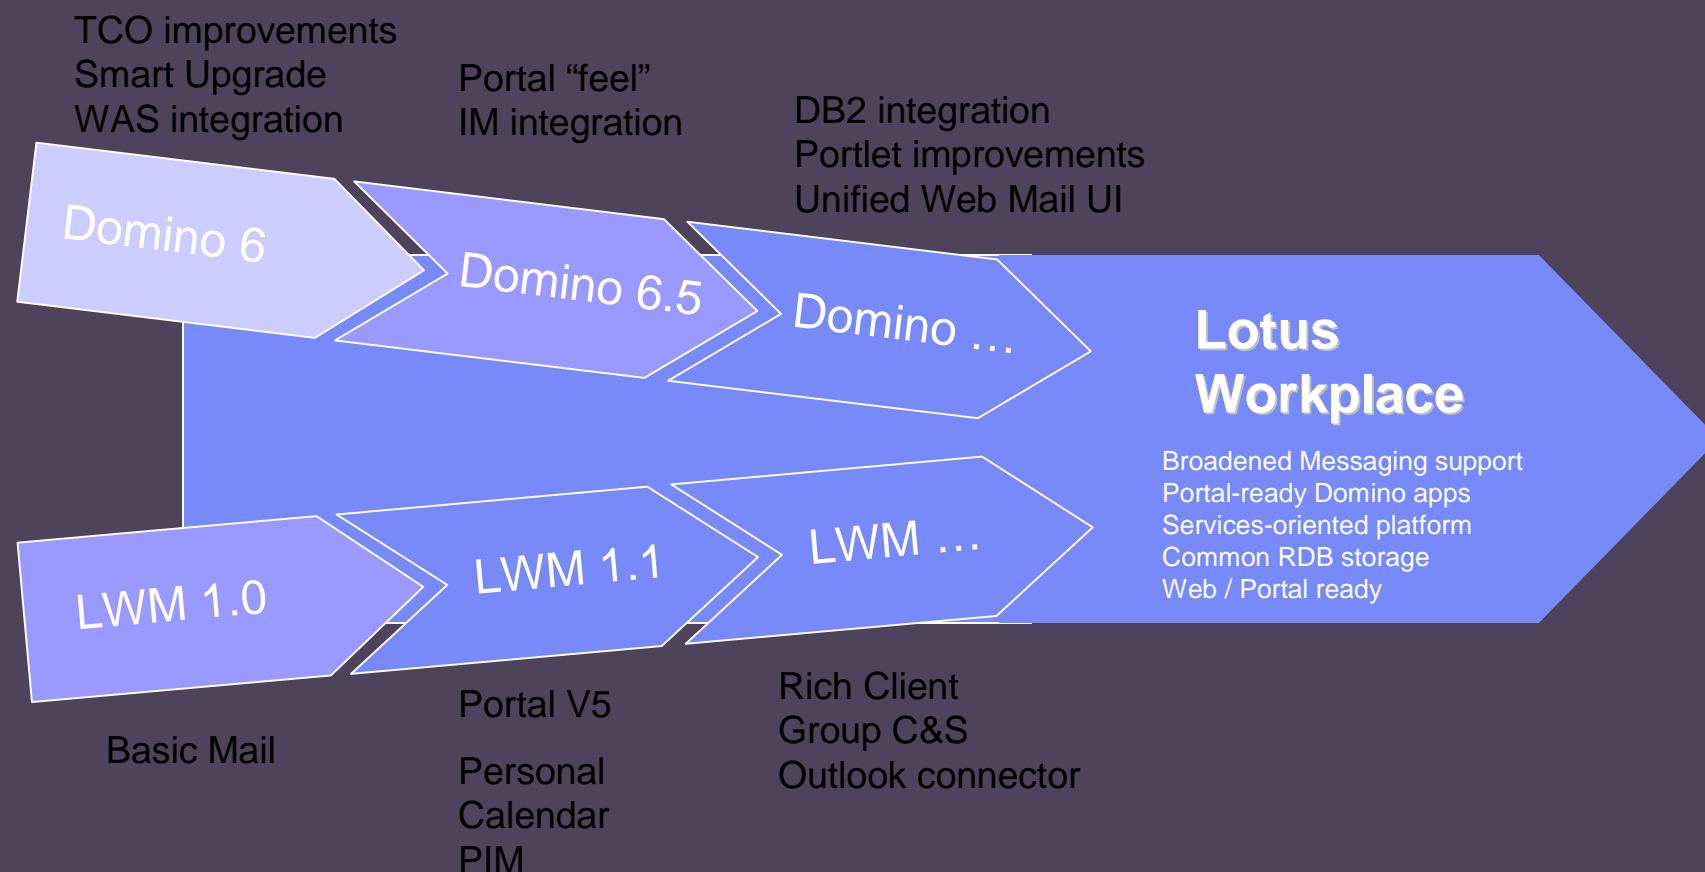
TCO improvements
Smart Upgrade
WAS integration

Portal “feel”
IM integration

DB2 integration
Portlet improvements
Unified Web Mail UI

Domino 6

Domino 6.5

Domino …

Lotus Workplace

Broadened Messaging support
Portal-ready Domino apps
Services-oriented platform
Common RDB storage
Web / Portal ready

LWM 1.0

LWM 1.1

LWM …

Basic Mail

Portal V5

Personal Calendar
PIM

Rich Client
Group C&S
Outlook connector